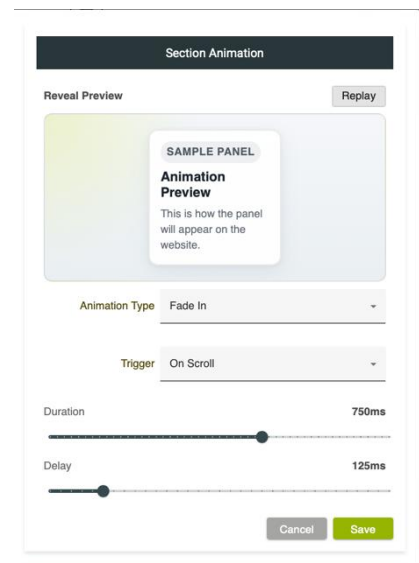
Section Animation

Reveal Preview

Replay

SAMPLE PANEL

Animation Preview

This is how the panel will appear on the website.

Animation Type

Fade In

Trigger

On Scroll

Duration

750ms

Delay

125ms

Cancel

Save